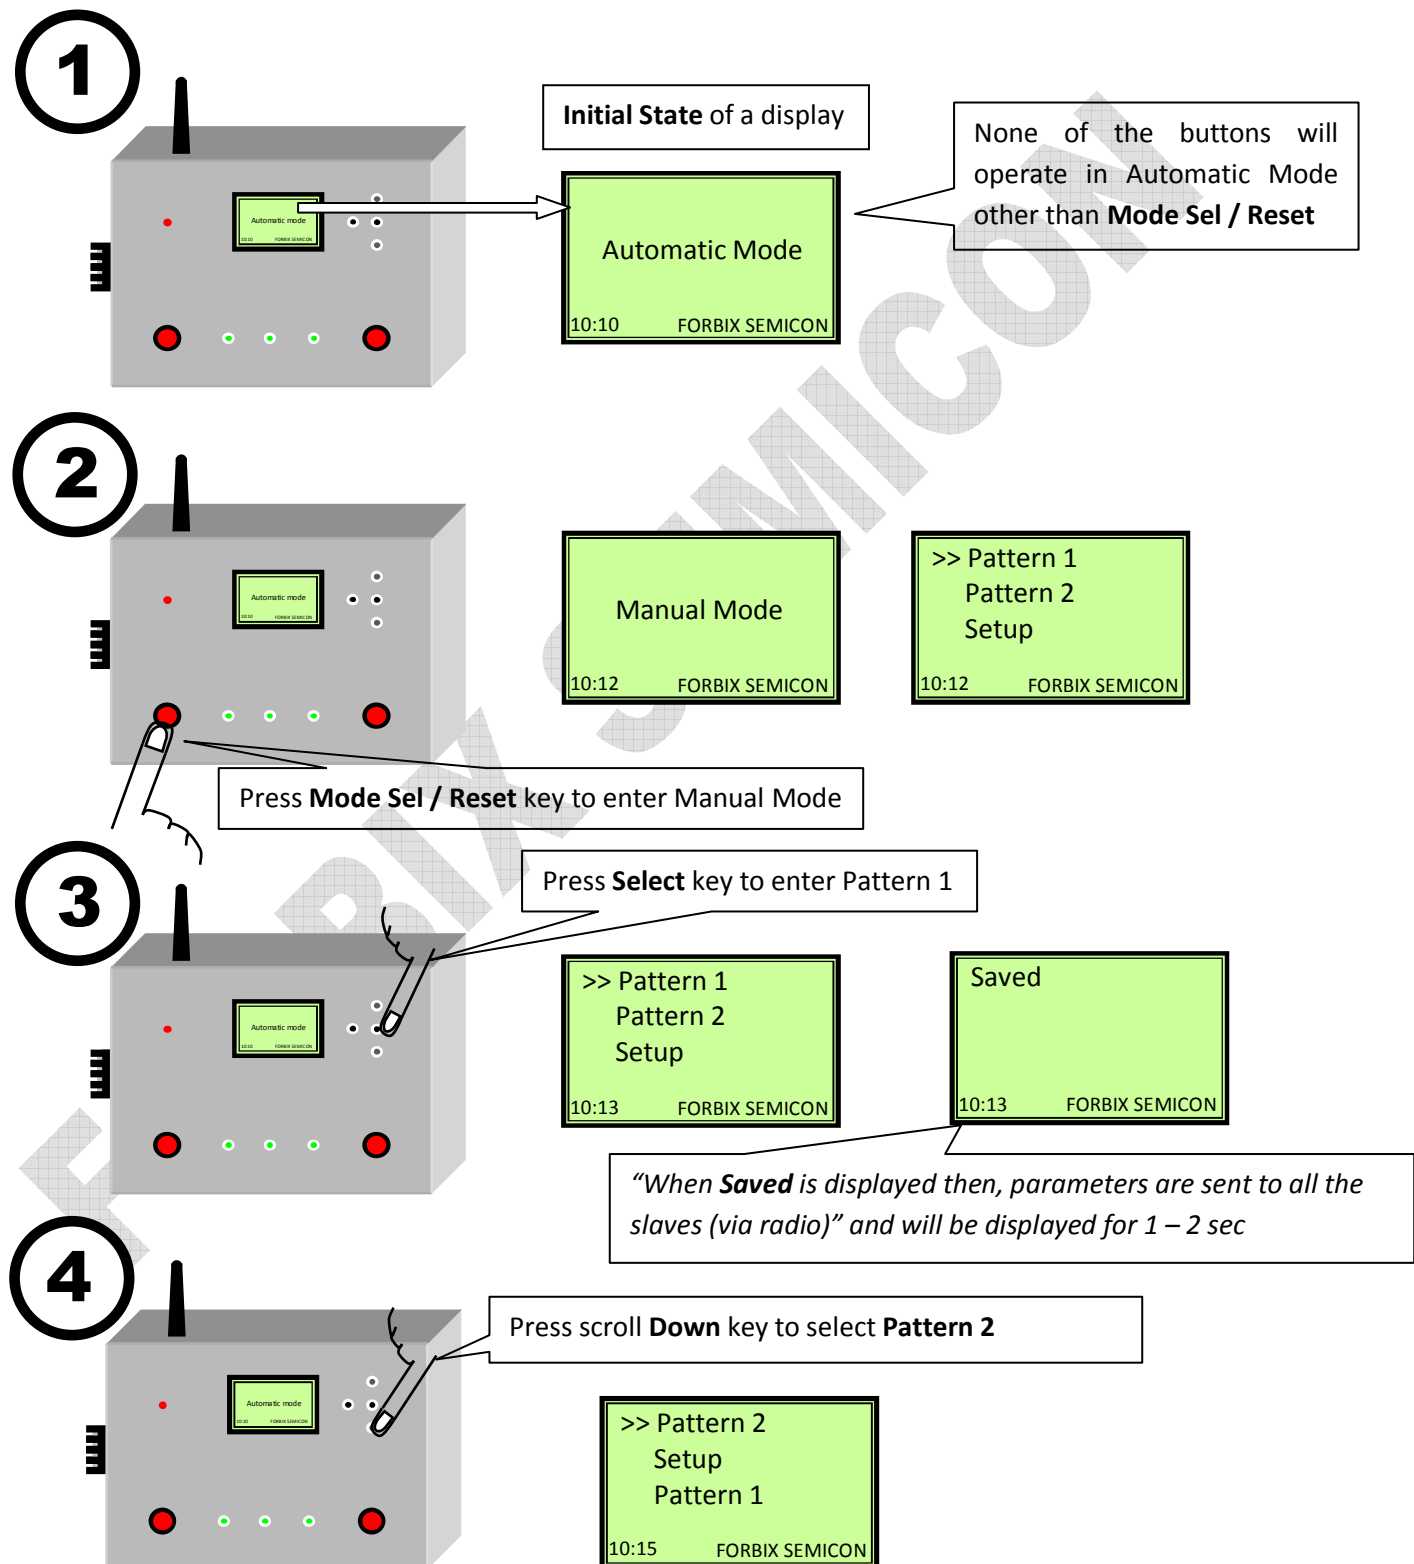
1

Automatic mode
10:10 FORBIX SEMICON

Initial State of a display

Automatic Mode
10:10 FORBIX SEMICON

None of the buttons will operate in Automatic Mode other than Mode Sel / Reset

FORBIX SEMICON

2

Automatic mode
10:10 FORBIX SEMICON

Manual Mode
10:12 FORBIX SEMICON

>> Pattern 1
Pattern 2
Setup
10:12 FORBIX SEMICON

Press Mode Sel / Reset key to enter Manual Mode

3

Press Select key to enter Pattern 1

Automatic mode
10:10 FORBIX SEMICON

>> Pattern 1
Pattern 2
Setup
10:13 FORBIX SEMICON

Saved
10:13 FORBIX SEMICON

"When Saved is displayed then, parameters are sent to all the slaves (via radio)" and will be displayed for 1 – 2 sec

4

Automatic mode
10:10 FORBIX SEMICON

Press scroll Down key to select Pattern 2

>> Pattern 2
Setup
Pattern 1
10:15 FORBIX SEMICON